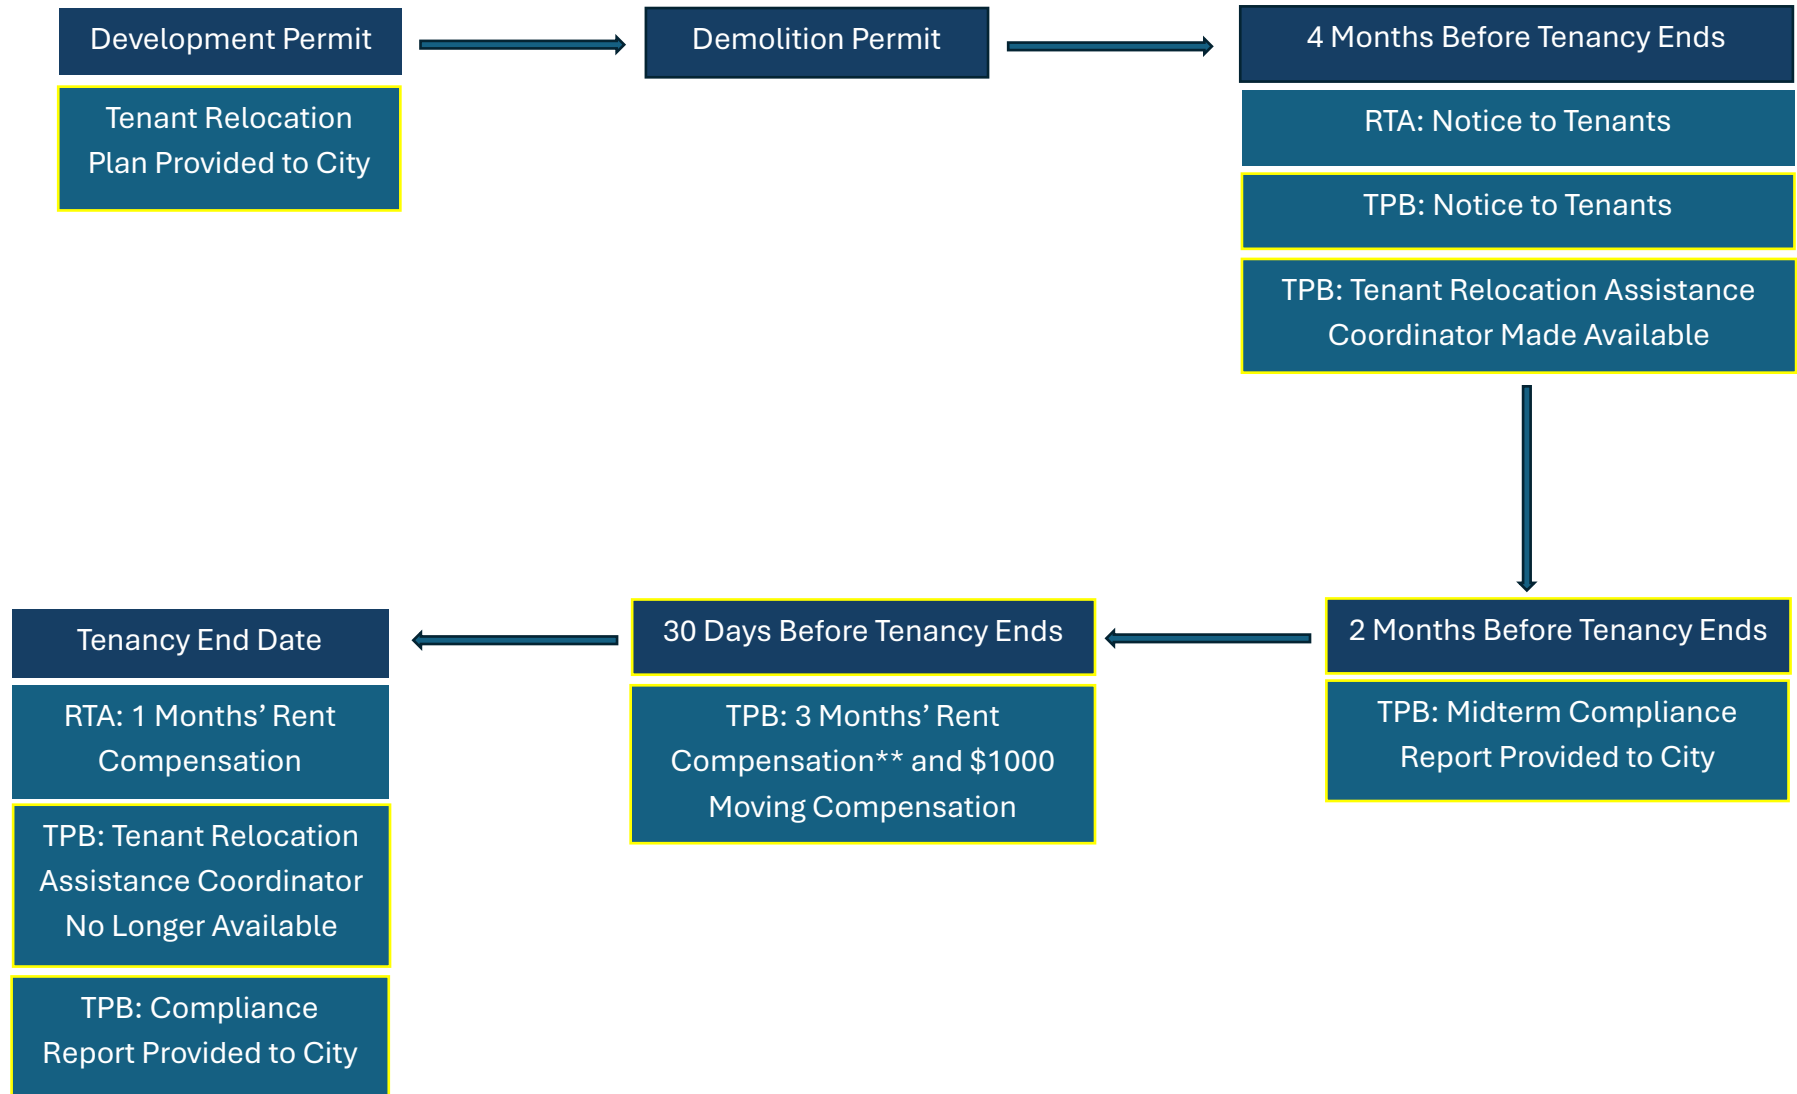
Development Permit

Tenant Relocation Plan Provided to City

Demolition Permit

4 Months Before Tenancy Ends

RTA: Notice to Tenants

TPB: Notice to Tenants

TPB: Tenant Relocation Assistance Coordinator Made Available

2 Months Before Tenancy Ends

TPB: Midterm Compliance Report Provided to City

30 Days Before Tenancy Ends

TPB: 3 Months' Rent Compensation** and $1000 Moving Compensation

Tenancy End Date

RTA: 1 Months' Rent Compensation

TPB: Tenant Relocation Assistance Coordinator No Longer Available

TPB: Compliance Report Provided to City